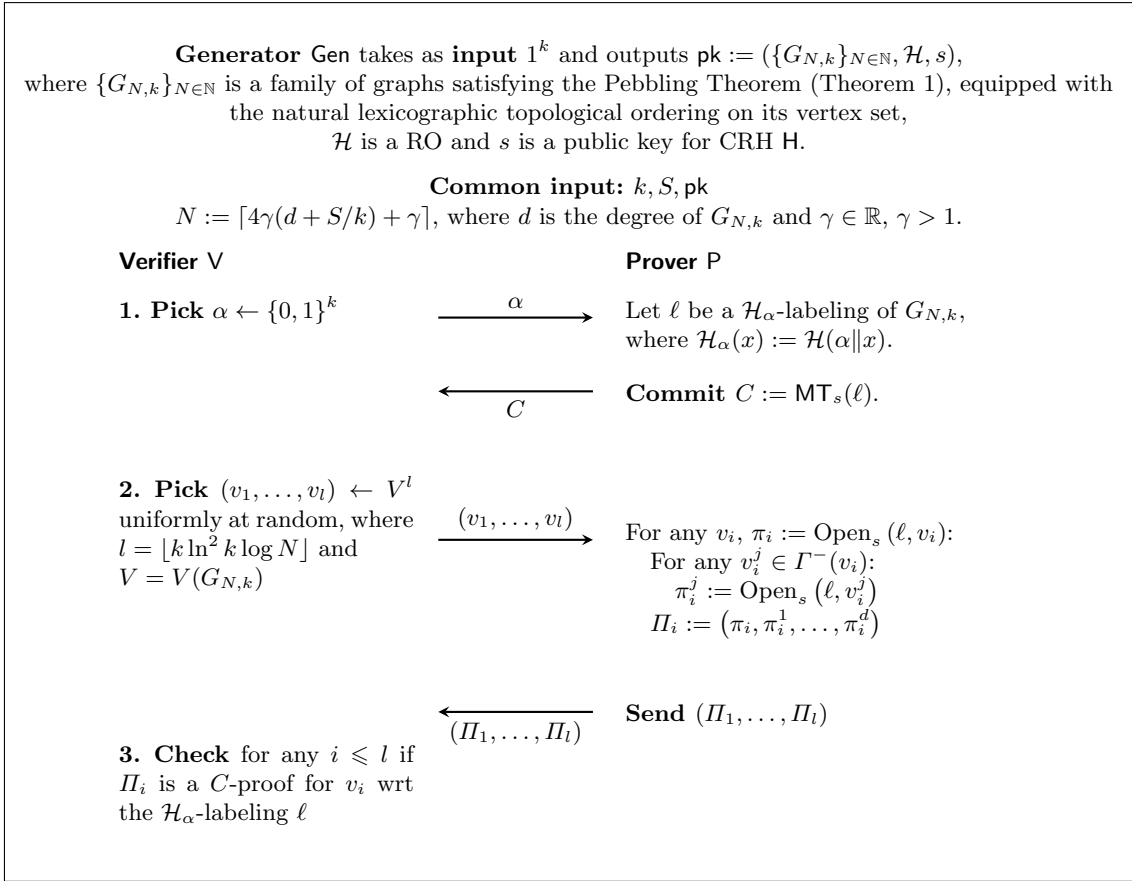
**Generator** $\mathsf{Gen}$ takes as **input** $1^k$ and outputs $\mathsf{pk} := (\{G_{N,k}\}_{N\in\mathbb{N}}, \mathcal{H}, s)$, where $\{G_{N,k}\}_{N\in\mathbb{N}}$ is a family of graphs satisfying the Pebbling Theorem (Theorem 1), equipped with the natural lexicographic topological ordering on its vertex set, $\mathcal{H}$ is a RO and $s$ is a public key for CRH $\mathsf{H}$.

**Common input:** $k, S, \mathsf{pk}$
$N := \lceil 4\gamma(d + S/k) + \gamma \rceil$, where $d$ is the degree of $G_{N,k}$ and $\gamma \in \mathbb{R}$, $\gamma > 1$.

**Verifier** $\mathsf{V}$

**Prover** $\mathsf{P}$

**1. Pick** $\alpha \leftarrow \{0,1\}^k$

$\alpha$

Let $\ell$ be a $\mathcal{H}_\alpha$-labeling of $G_{N,k}$, where $\mathcal{H}_\alpha(x) := \mathcal{H}(\alpha \| x)$.

$C$

**Commit** $C := \mathsf{MT}_s(\ell)$.

**2. Pick** $(v_1, \dots, v_l) \leftarrow V^l$ uniformly at random, where $l = \lfloor k \ln^2 k \log N \rfloor$ and $V = V(G_{N,k})$

$(v_1, \dots, v_l)$

For any $v_i$, $\pi_i := \mathrm{Open}_s(\ell, v_i)$:
For any $v_i^j \in \Gamma^-(v_i)$:
$\pi_i^j := \mathrm{Open}_s\left(\ell, v_i^j\right)$
$\Pi_i := \left(\pi_i, \pi_i^1, \dots, \pi_i^d\right)$

$(\Pi_1, \dots, \Pi_l)$

**Send** $(\Pi_1, \dots, \Pi_l)$

**3. Check** for any $i \leqslant l$ if $\Pi_i$ is a $C$-proof for $v_i$ wrt the $\mathcal{H}_\alpha$-labeling $\ell$